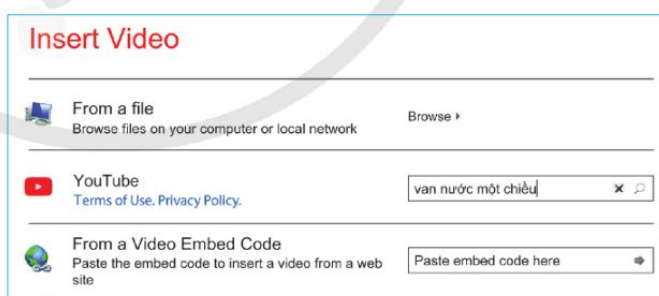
Insert Video

From a file
Browse files on your computer or local network

Browse ▸

YouTube
Terms of Use. Privacy Policy.

van nước một chiều

From a Video Embed Code
Paste the embed code to insert a video from a web site

Paste embed code here